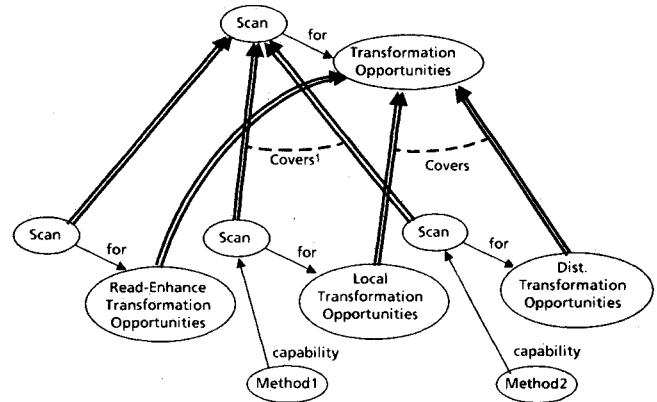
Scan

for

Transformation Opportunities

Covers$^1$

Covers

Scan

for

Read-Enhance Transformation Opportunities

Scan

for

Local Transformation Opportunities

Scan

for

Dist. Transformation Opportunities

capability

Method1

capability

Method2